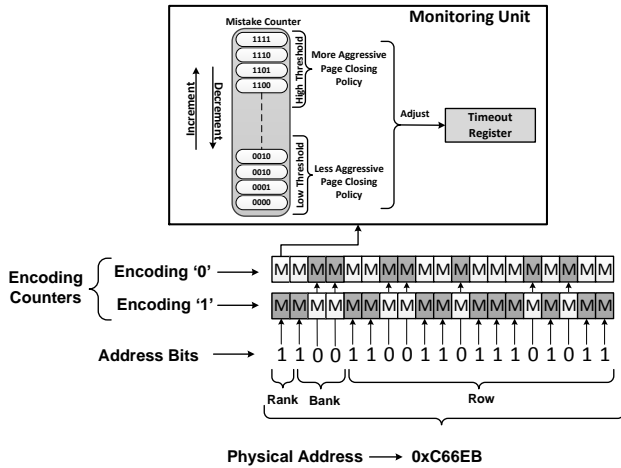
Monitoring Unit

Mistake Counter

1111
1110
1101
1100

0010
0010
0001
0000

Increment

Decrement

High Threshold

Low Threshold

More Aggressive Page Closing Policy

Less Aggressive Page Closing Policy

Adjust

Timeout Register

Encoding Counters

Encoding '0'

Encoding '1'

M M M M M M M M M M M M M M M M M M M M

M M M M M M M M M M M M M M M M M M M M

Address Bits

1 1 0 0 1 1 0 0 1 1 0 1 1 1 0 1 0 1 1

Rank

Bank

Row

Physical Address → 0xC66EB